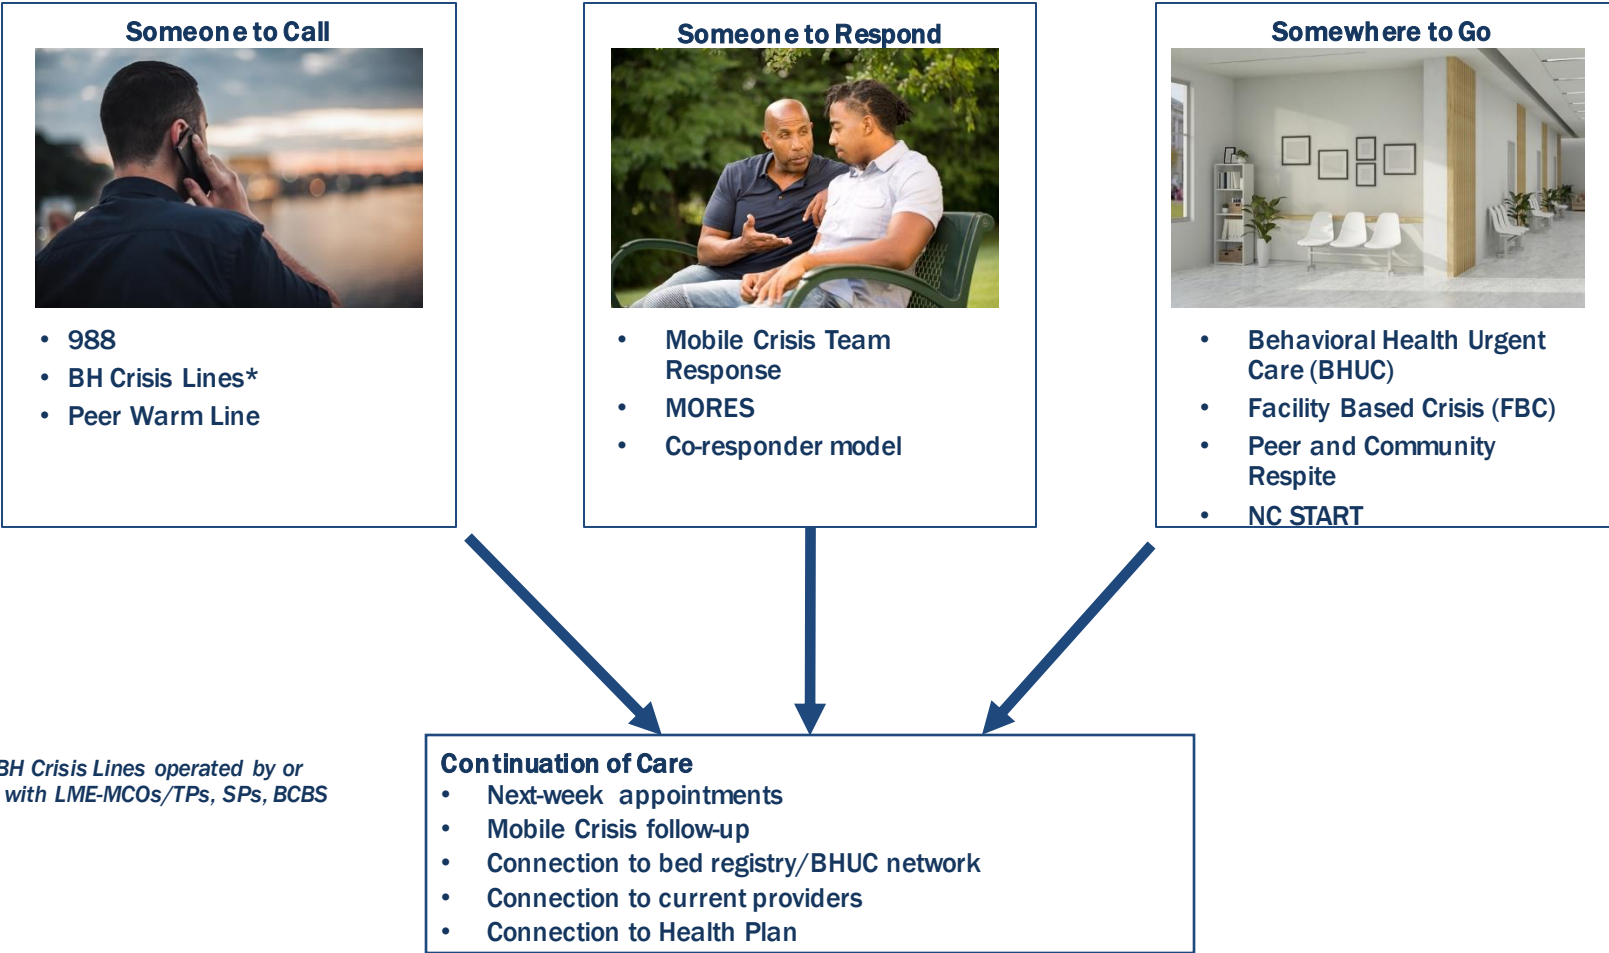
Someone to Call

- 988
- BH Crisis Lines*
- Peer Warm Line

Someone to Respond

- Mobile Crisis Team Response
- MORES
- Co-responder model

Somewhere to Go

- Behavioral Health Urgent Care (BHUC)
- Facility Based Crisis (FBC)
- Peer and Community Respite
- NC START

BH Crisis Lines operated by or with LME-MCOs/TPs, SPs, BCBS

Continuation of Care

- Next-week appointments
- Mobile Crisis follow-up
- Connection to bed registry/BHUC network
- Connection to current providers
- Connection to Health Plan